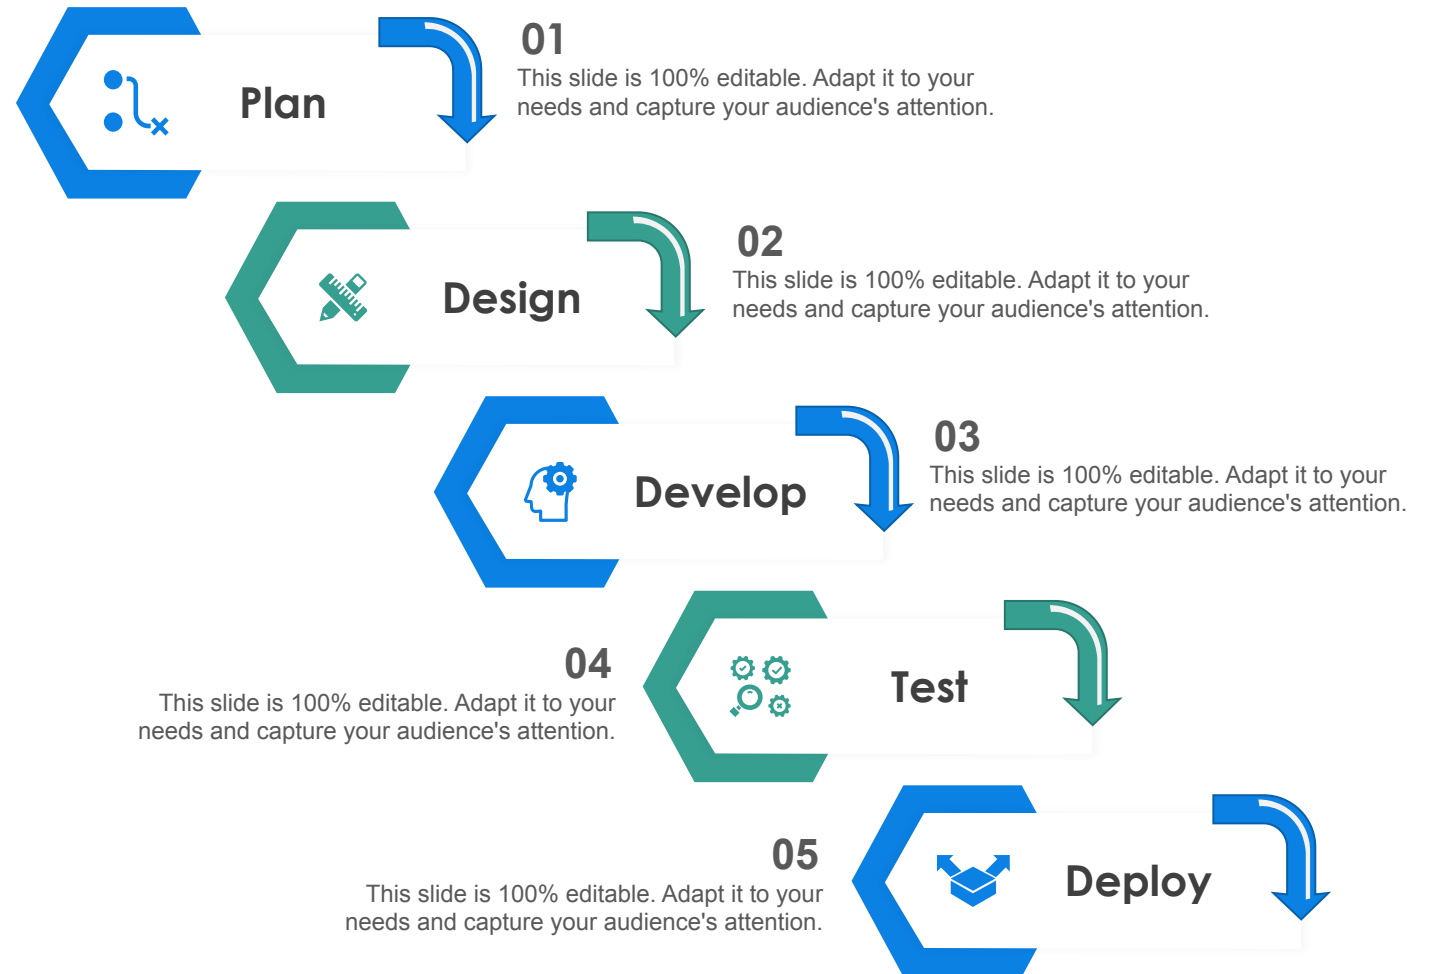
Plan

01
This slide is 100% editable. Adapt it to your needs and capture your audience's attention.

Design

02
This slide is 100% editable. Adapt it to your needs and capture your audience's attention.

Develop

03
This slide is 100% editable. Adapt it to your needs and capture your audience's attention.

04
This slide is 100% editable. Adapt it to your needs and capture your audience's attention.

Test

05
This slide is 100% editable. Adapt it to your needs and capture your audience's attention.

Deploy